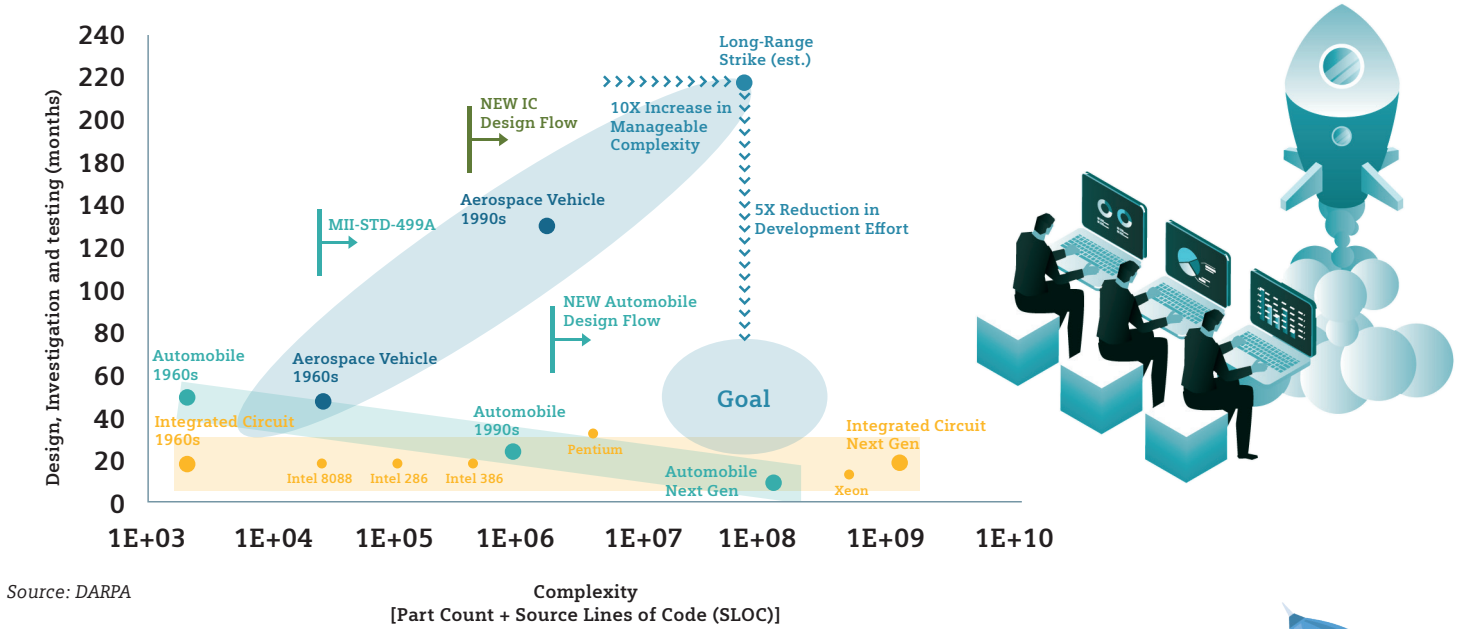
240
220
200
180
160
140
120
100
80
60
40
20
0

Design, Investigation and testing (months)

Long-Range Strike (est.)

NEW IC Design Flow

10X Increase in Manageable Complexity

Aerospace Vehicle 1990s

MII-STD-499A

5X Reduction in Development Effort

NEW Automobile Design Flow

Automobile 1960s

Aerospace Vehicle 1960s

Goal

Integrated Circuit 1960s

Automobile 1990s

Pentium

Integrated Circuit Next Gen

Intel 8088

Intel 286

Intel 386

Automobile Next Gen

Xeon

1E+03 1E+04 1E+05 1E+06 1E+07 1E+08 1E+09 1E+10

Source: DARPA

Complexity
[Part Count + Source Lines of Code (SLOC)]